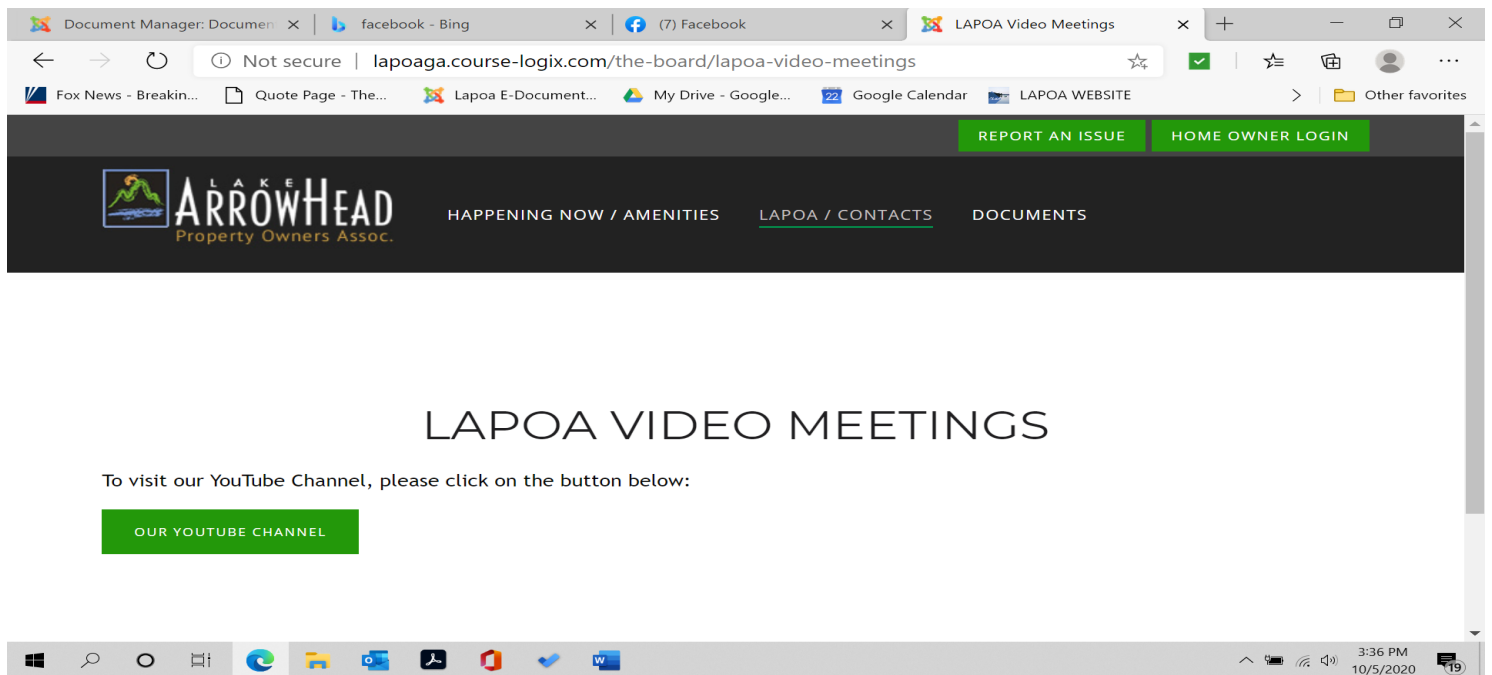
Document Manager: Documen
facebook - Bing
(7) Facebook
LAPOA Video Meetings

Not secure | lapoaga.course-logix.com/the-board/lapoa-video-meetings

Fox News - Breakin... Quote Page - The... Lapoa E-Document... My Drive - Google... 22 Google Calendar LAPOA WEBSITE Other favorites

REPORT AN ISSUE HOME OWNER LOGIN

LAKE ARROWHEAD Property Owners Assoc.

HAPPENING NOW / AMENITIES LAPOA / CONTACTS DOCUMENTS

LAPOA VIDEO MEETINGS

To visit our YouTube Channel, please click on the button below:

OUR YOUTUBE CHANNEL

3:36 PM
10/5/2020
19